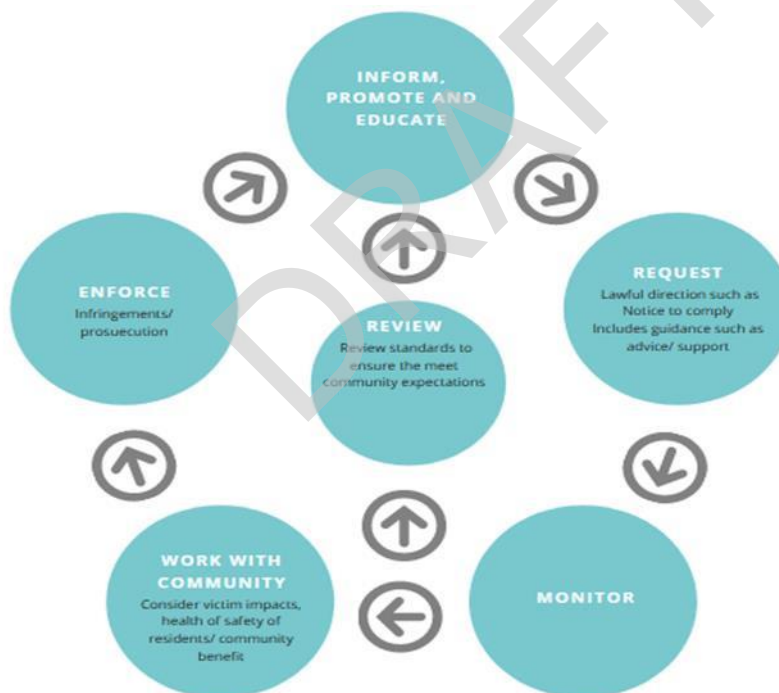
INFORM, PROMOTE AND EDUCATE

REQUEST
Lawful direction such as Notice to comply
Includes guidance such as advice/ support

MONITOR

WORK WITH COMMUNITY
Consider victim impacts, health of safety of residents/ community benefit

ENFORCE
Infringements/ prosuecution

REVIEW
Review standards to ensure the meet community expectations

DRAFT